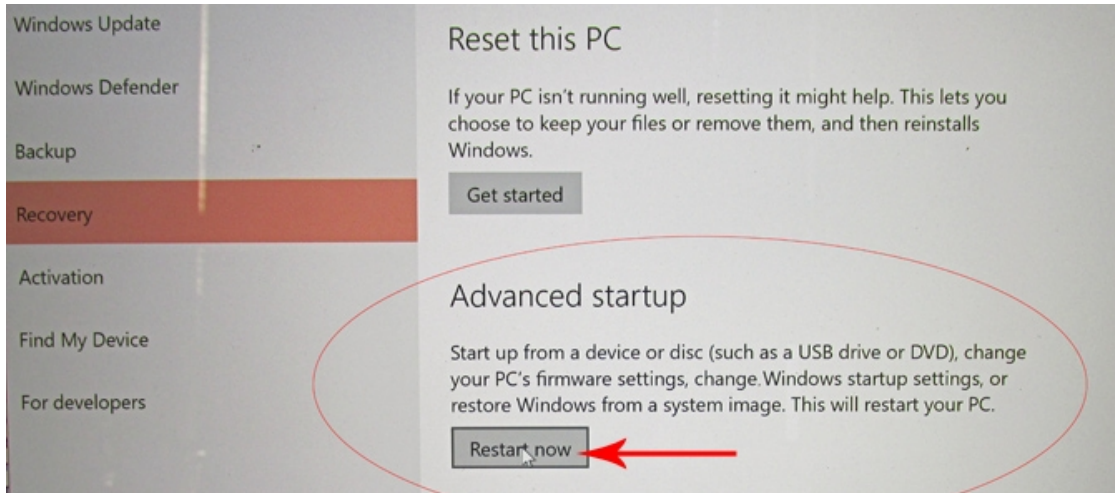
Windows Update

Windows Defender

Backup

Recovery

Activation

Find My Device

For developers

Reset this PC

If your PC isn't running well, resetting it might help. This lets you choose to keep your files or remove them, and then reinstalls Windows.

Get started

Advanced startup

Start up from a device or disc (such as a USB drive or DVD), change your PC's firmware settings, change.Windows startup settings, or restore Windows from a system image. This will restart your PC.

Restart now